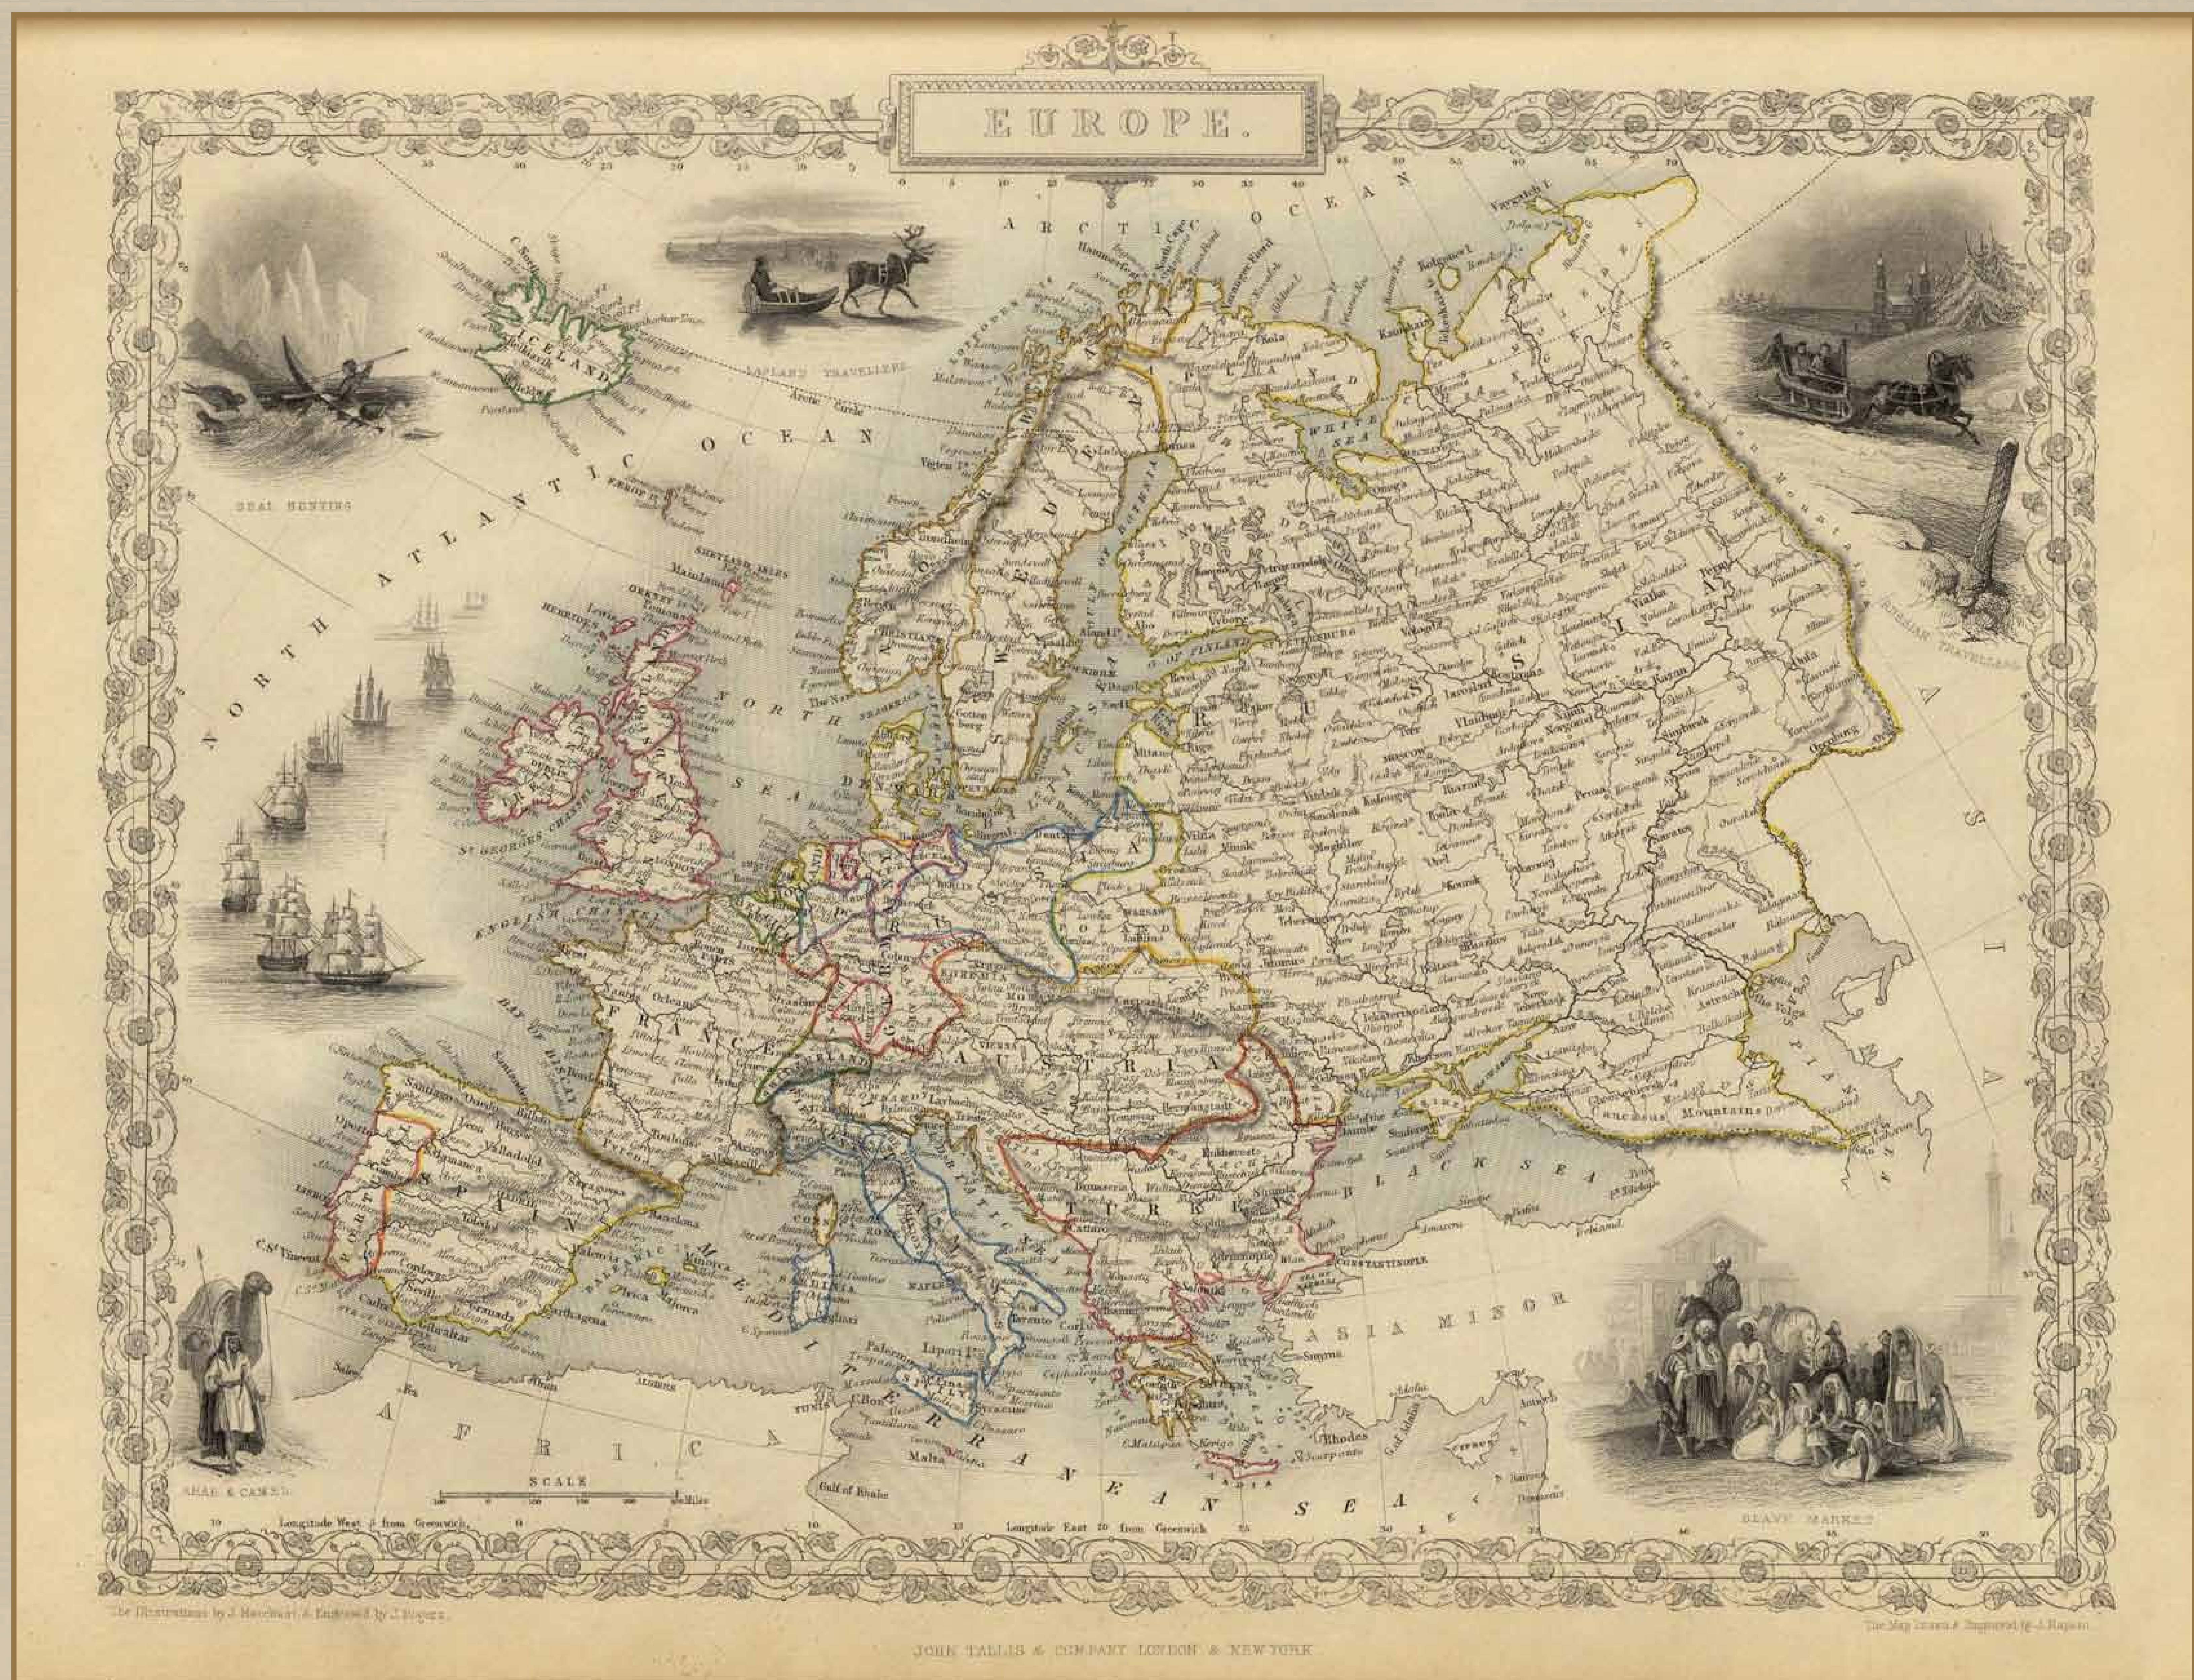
EUROPE.

ARCTIC OCEAN

LAPLAND TRAVELLERS

SEAL HUNTING

RUSSIAN TRAVELLERS

NORTH ATLANTIC OCEAN

ICELAND

SHETLAND ISLES

ORKNEY ISLES

HEBRIDES

NORTH SEA

WHITE SEA

GULF OF BOTHNIA

GULF OF FINLAND

RUSSIA

SWEDEN

NORWAY

DENMARK

ENGLISH CHANNEL

St. GEORGES CHANNEL

BAY OF BISCAY

FRANCE

SPAIN

PORTUGAL

AUSTRIA

TURKEY

ITALY

BLACK SEA

ASIA MINOR

ASIA

AFRICA

MEDITERRANEAN SEA

ARAB & CAMEL

SLAVE MARKET

SCALE

Longitude West from Greenwich

Longitude East from Greenwich

The Illustrations by J. Marchant & Engraved by J. Rogers.

JOHN TALLIS & COMPANY LONDON & NEW YORK

The Map Drawn & Engraved by J. Rapkin.